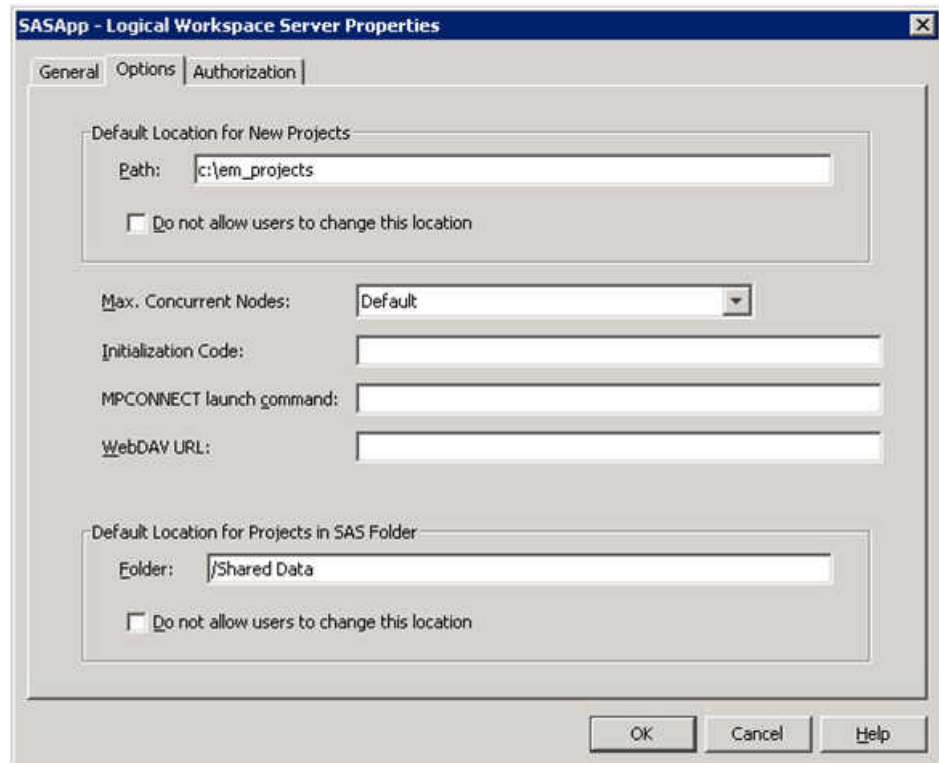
SASApp - Logical Workspace Server Properties

General Options Authorization

Default Location for New Projects

Path: c:\em_projects

Do not allow users to change this location

Max. Concurrent Nodes: Default

Initialization Code:

MPCONNECT launch command:

WebDAV URL:

Default Location for Projects in SAS Folder

Folder: /Shared Data

Do not allow users to change this location

OK Cancel Help